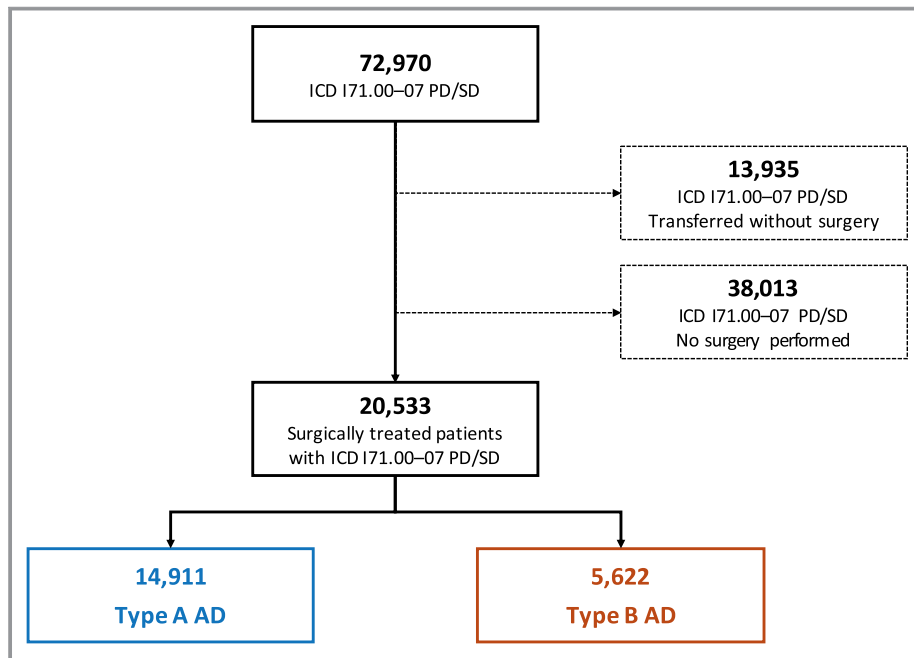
72,970
ICD I71.00–07 PD/SD

13,935
ICD I71.00–07 PD/SD
Transferred without surgery

38,013
ICD I71.00–07 PD/SD
No surgery performed

20,533
Surgically treated patients with ICD I71.00–07 PD/SD

14,911
Type A AD

5,622
Type B AD